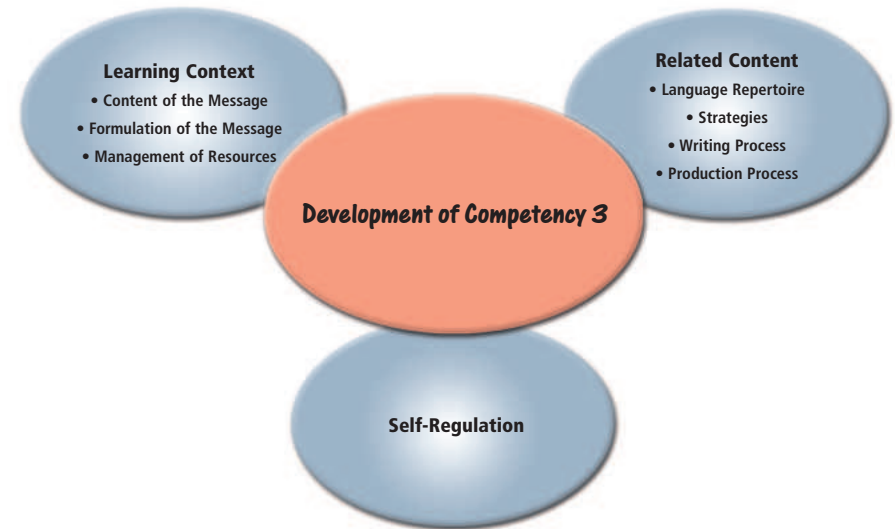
Learning Context
• Content of the Message
• Formulation of the Message
• Management of Resources

Related Content
• Language Repertoire
• Strategies
• Writing Process
• Production Process

Development of Competency 3

Self-Regulation